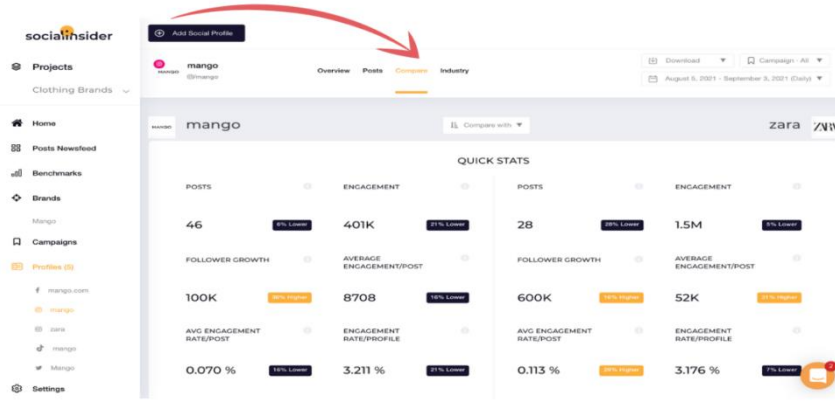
socialinsider

Projects

Clothing Brands

Home

Posts Newsfeed

Benchmarks

Brands

Mango

Campaigns

Profiles (5)

mango.com

mango

zara

mango

Mango

Settings

Add Social Profile

mango
@mango

Overview Posts Compare Industry

Download

Campaign · All

August 5, 2021 - September 3, 2021 (Daily)

mango

Compare with

zara

QUICK STATS

| POSTS | | ENGAGEMENT | | POSTS | | ENGAGEMENT | |
|---|---|---|---|---|---|---|---|
| 46 | 6% Lower | 401K | 21% Lower | 28 | 28% Lower | 1.5M | 5% Lower |
| FOLLOWER GROWTH | | AVERAGE ENGAGEMENT/POST | | FOLLOWER GROWTH | | AVERAGE ENGAGEMENT/POST | |
| 100K | 36% Higher | 8708 | 16% Lower | 600K | 16% Higher | 52K | 31% Higher |
| AVG ENGAGEMENT RATE/POST | | ENGAGEMENT RATE/PROFILE | | AVG ENGAGEMENT RATE/POST | | ENGAGEMENT RATE/PROFILE | |
| 0.070 % | 14% Lower | 3.211 % | 21% Lower | 0.113 % | 29% Higher | 3.176 % | 7% Lower |

2